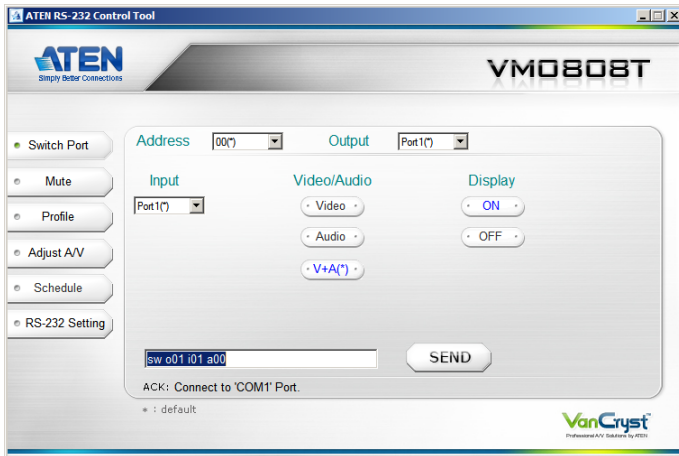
ATEN RS-232 Control Tool

ATEN
Simply Better Connections

VM0808T

Switch Port
Mute
Profile
Adjust A/V
Schedule
RS-232 Setting

Address 00(*)
Output Port1(*)

Input
Port1(*)

Video/Audio
Video
Audio
V+A(*)

Display
ON
OFF

sw o01 i01 a00
SEND

ACK: Connect to 'COM1' Port.

* : default

VanCryst
Professional A/V Solutions by ATEN